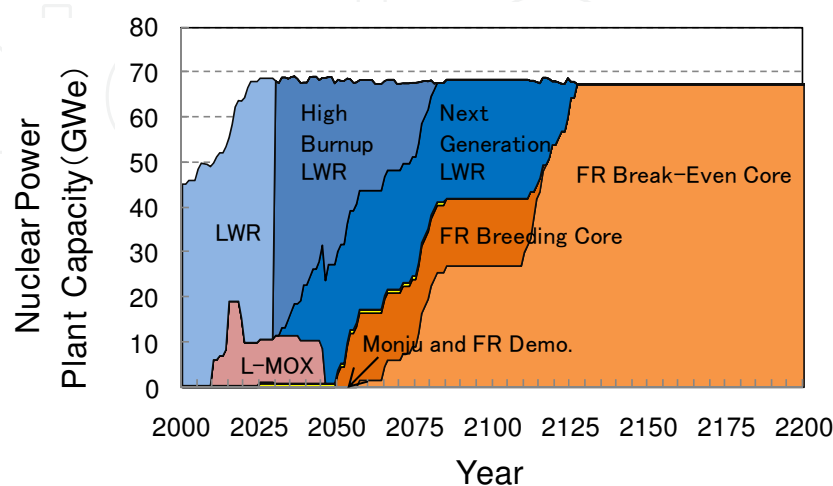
Nuclear Power Plant Capacity（GWe）

80
70
60
50
40
30
20
10
0

High Burnup LWR

Next Generation LWR

FR Break-Even Core

LWR

FR Breeding Core

L-MOX

Monju and FR Demo.

2000 2025 2050 2075 2100 2125 2150 2175 2200

Year